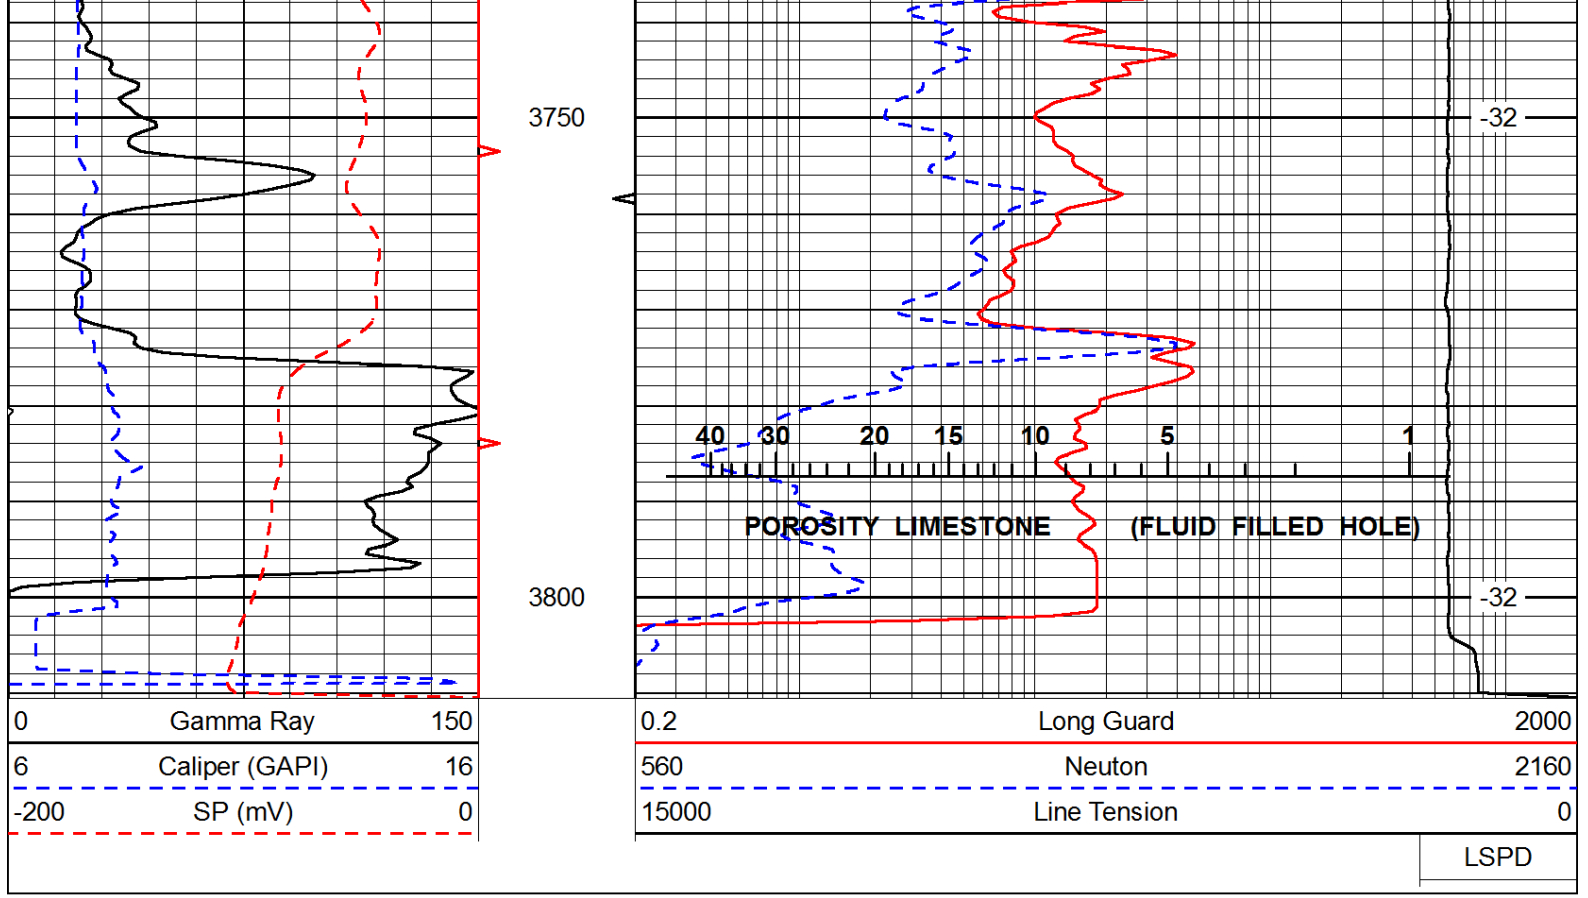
3750

3800

-32

-32

40 30 20 15 10 5 1

POROSITY LIMESTONE (FLUID FILLED HOLE)

| 0 | Gamma Ray | 150 |
|---|---|---|
| 6 | Caliper (GAPI) | 16 |
| -200 | SP (mV) | 0 |

| 0.2 | Long Guard | 2000 |
|---|---|---|
| 560 | Neuton | 2160 |
| 15000 | Line Tension | 0 |

LSPD